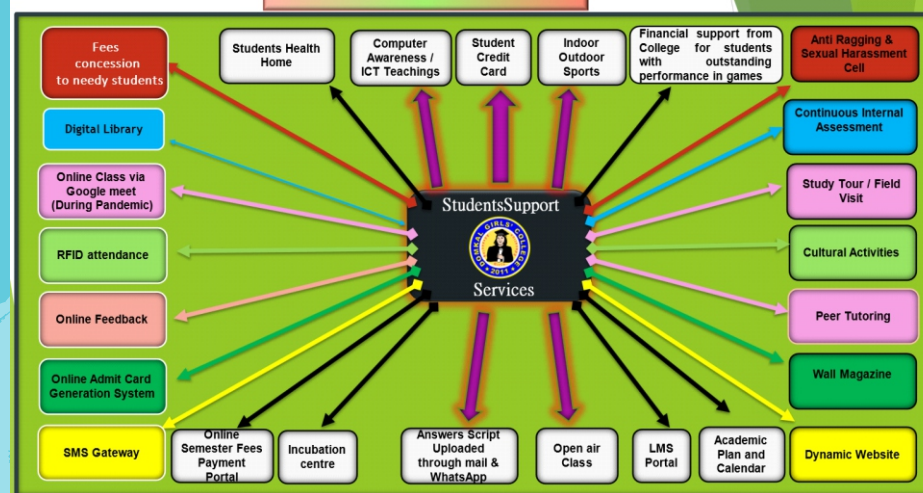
StudentsSupport Services

GIRLS' COLLEGE 2011

Fees concession to needy students

Students Health Home

Computer Awareness / ICT Teachings

Student Credit Card

Indoor Outdoor Sports

Financial support from College for students with outstanding performance in games

Anti Ragging & Sexual Harassment Cell

Digital Library

Continuous Internal Assessment

Online Class via Google meet (During Pandemic)

Study Tour / Field Visit

RFID attendance

Cultural Activities

Online Feedback

Peer Tutoring

Online Admit Card Generation System

Wall Magazine

SMS Gateway

Online Semester Fees Payment Portal

Incubation centre

Answers Script Uploaded through mail & WhatsApp

Open air Class

LMS Portal

Academic Plan and Calendar

Dynamic Website